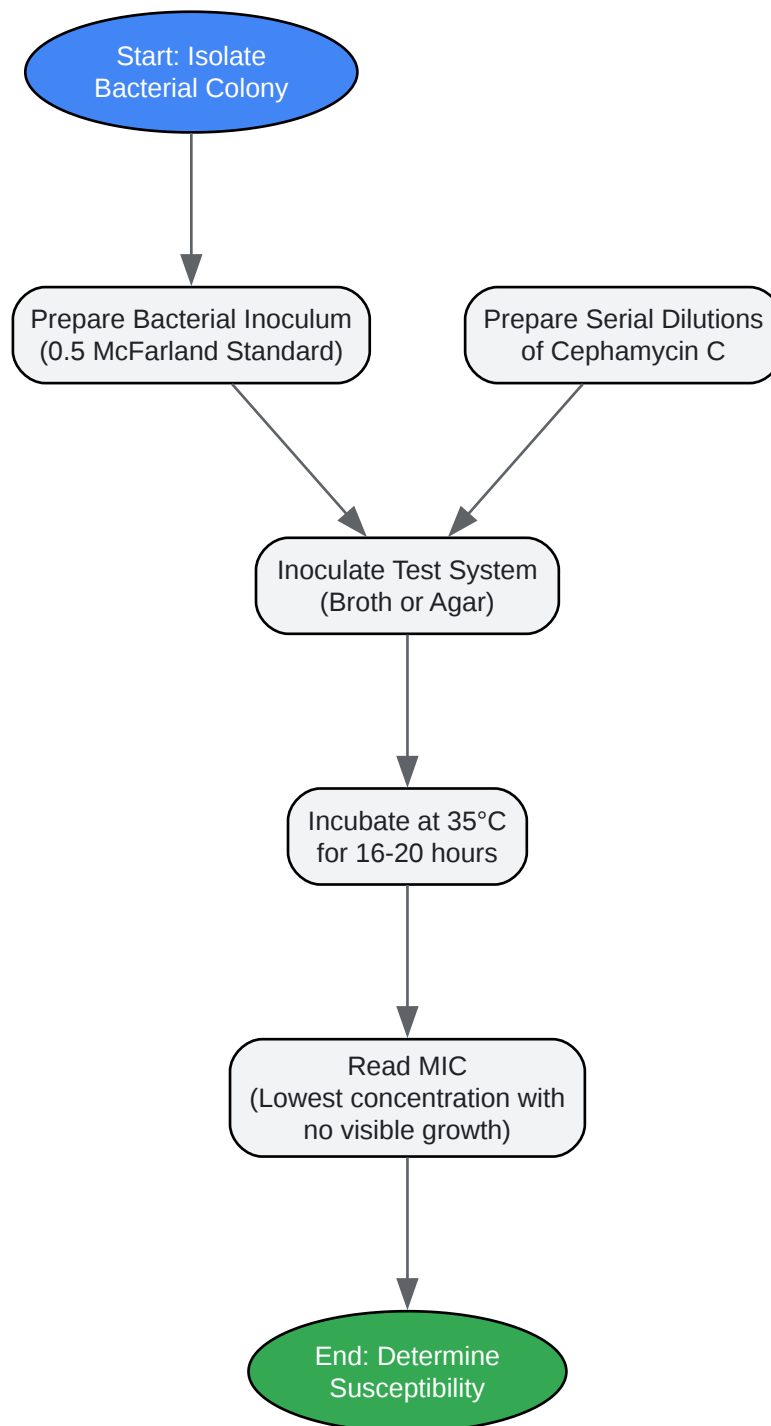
Start: Isolate Bacterial Colony

Prepare Bacterial Inoculum (0.5 McFarland Standard)

Prepare Serial Dilutions of Cephamycin C

Inoculate Test System (Broth or Agar)

Incubate at 35°C for 16-20 hours

Read MIC (Lowest concentration with no visible growth)

End: Determine Susceptibility